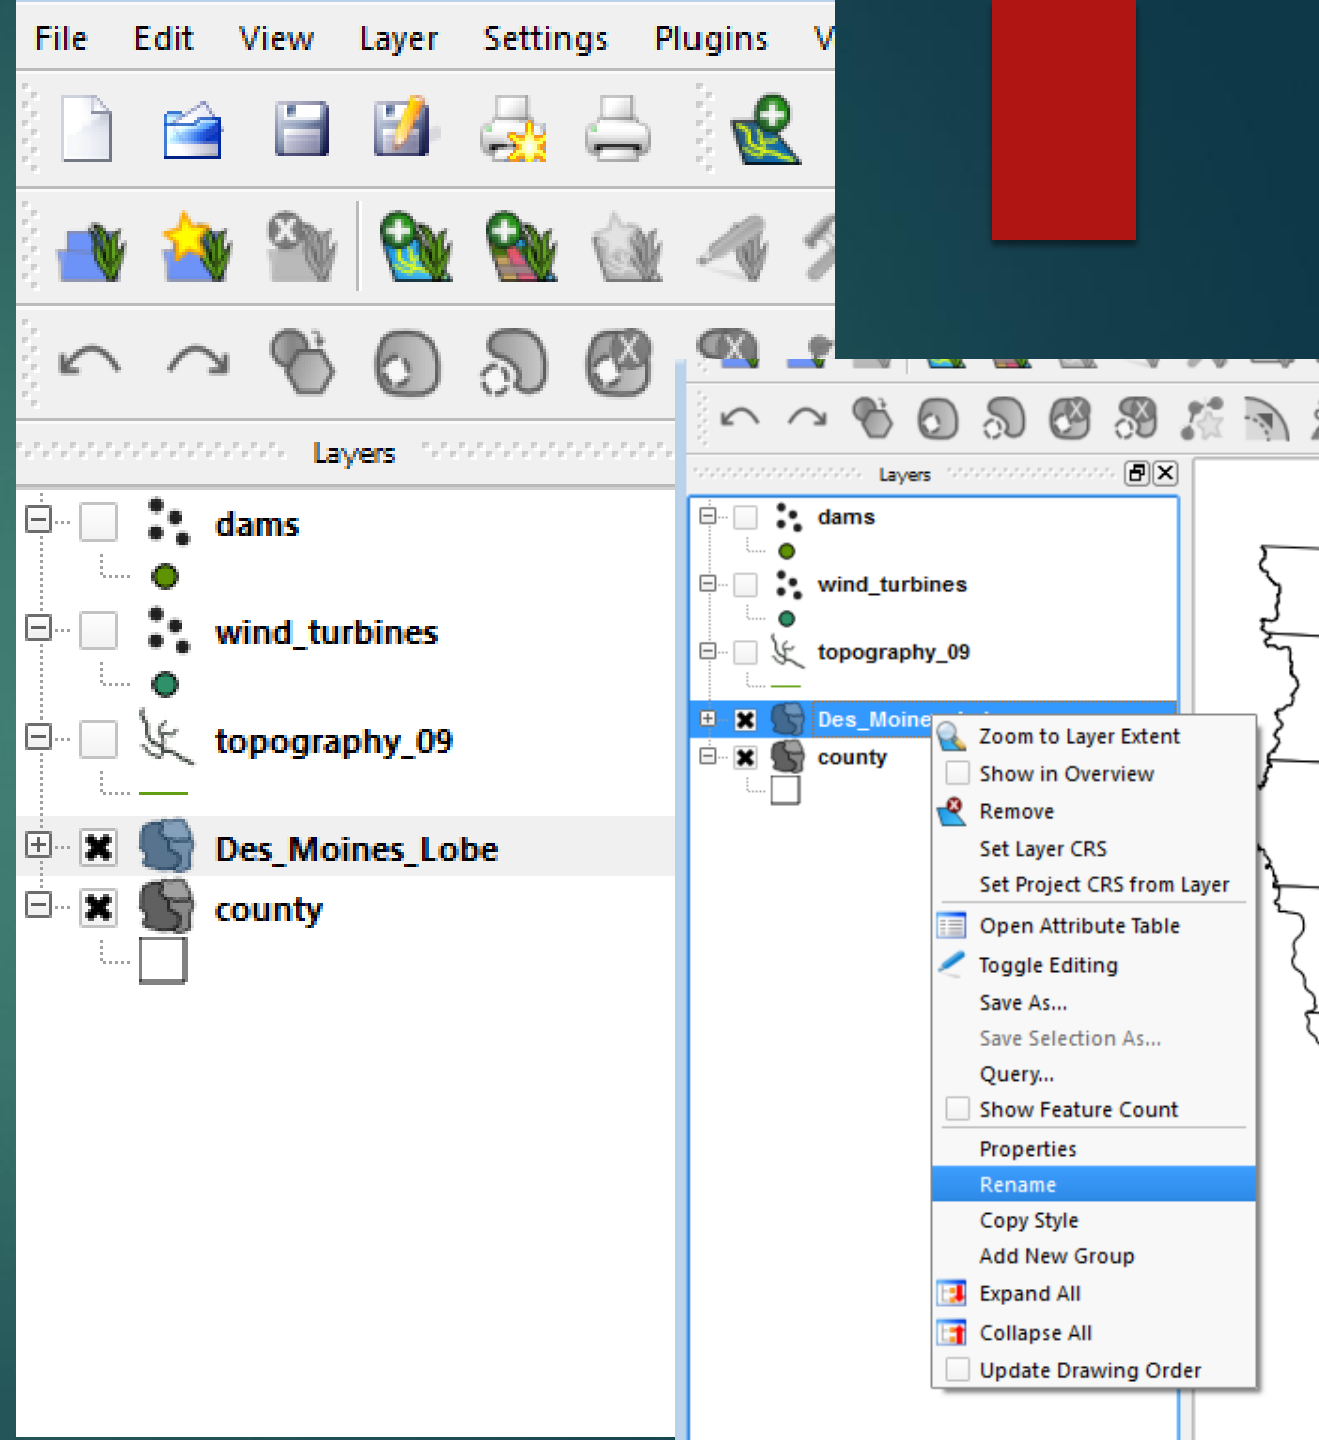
File Edit View Layer Settings Plugins V

Layers

dams

wind_turbines

topography_09

Des_Moines_Lobe

county

Layers

dams

wind_turbines

topography_09

Des_Moine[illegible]

county

Zoom to Layer Extent
Show in Overview
Remove
Set Layer CRS
Set Project CRS from Layer
Open Attribute Table
Toggle Editing
Save As...
Save Selection As...
Query...
Show Feature Count
Properties
Rename
Copy Style
Add New Group
Expand All
Collapse All
Update Drawing Order